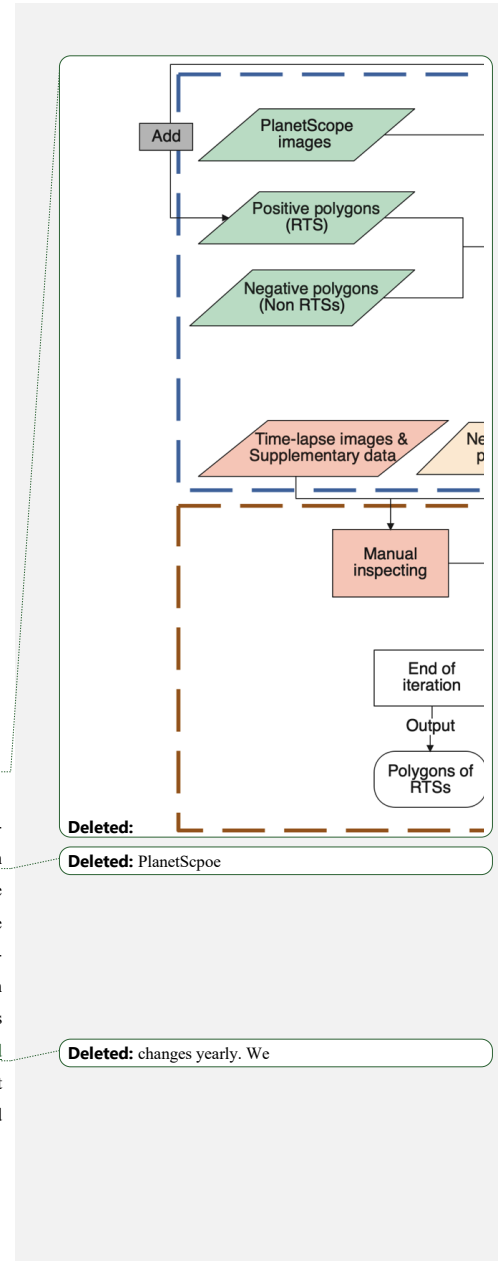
Add

PlanetScope images

Positive polygons (RTS)

Negative polygons (Non RTSs)

Time-lapse images & Supplementary data

Ne
p

Manual inspecting

End of iteration

Output

Polygons of RTSs

Deleted:

Deleted: PlanetScpoe

Deleted: changes yearly. We